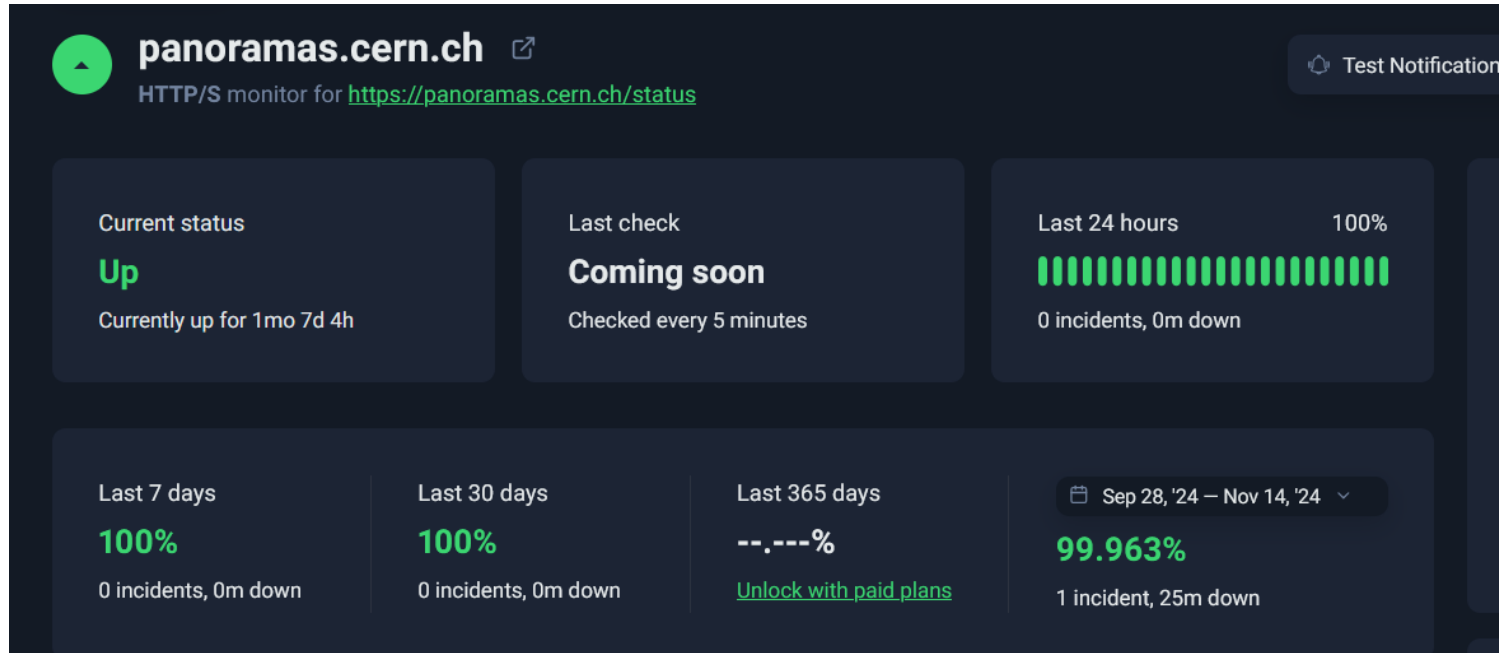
panoramas.cern.ch

HTTP/S monitor for https://panoramas.cern.ch/status

Test Notification

Current status
Up
Currently up for 1mo 7d 4h

Last check
Coming soon
Checked every 5 minutes

Last 24 hours 100%
0 incidents, 0m down

Last 7 days
100%
0 incidents, 0m down

Last 30 days
100%
0 incidents, 0m down

Last 365 days
--.---%
Unlock with paid plans

Sep 28, '24 — Nov 14, '24
99.963%
1 incident, 25m down